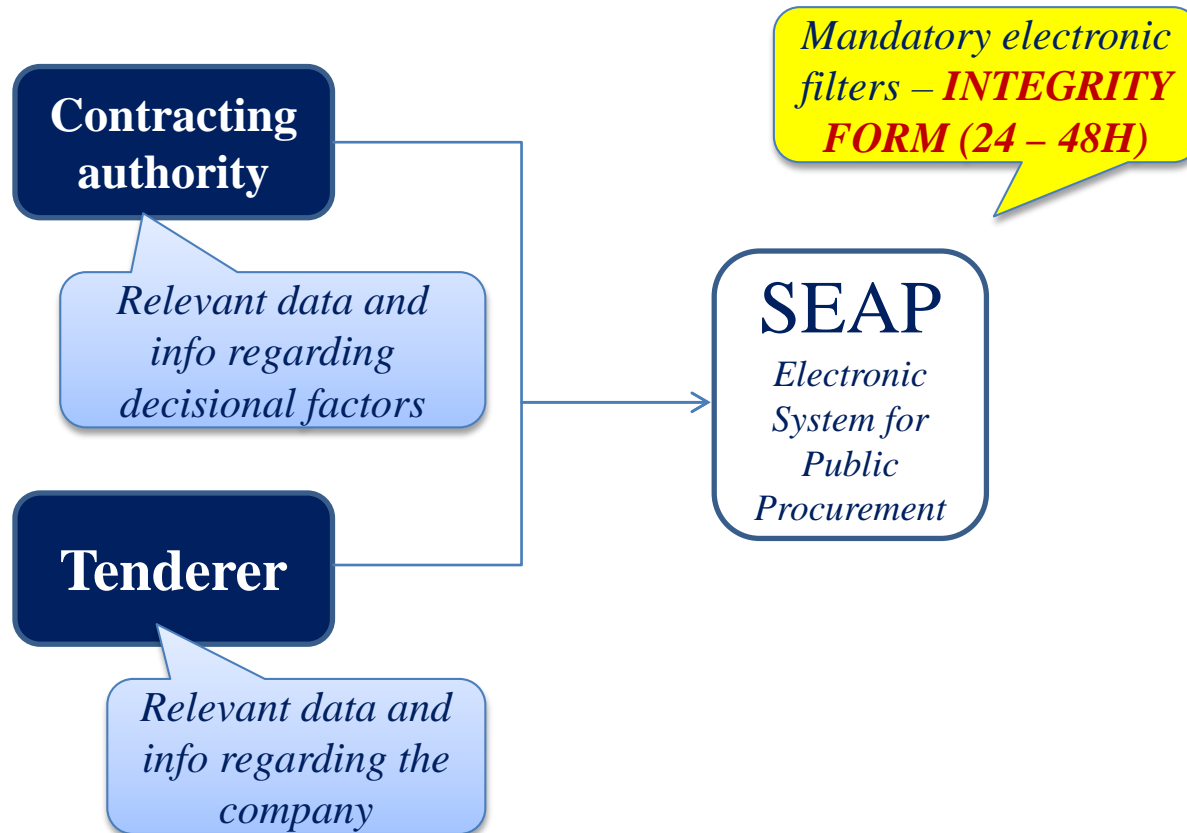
Mandatory electronic filters – INTEGRITY FORM (24 – 48H)

Contracting authority

Relevant data and info regarding decisional factors

SEAP
Electronic System for Public Procurement

Tenderer

Relevant data and info regarding the company